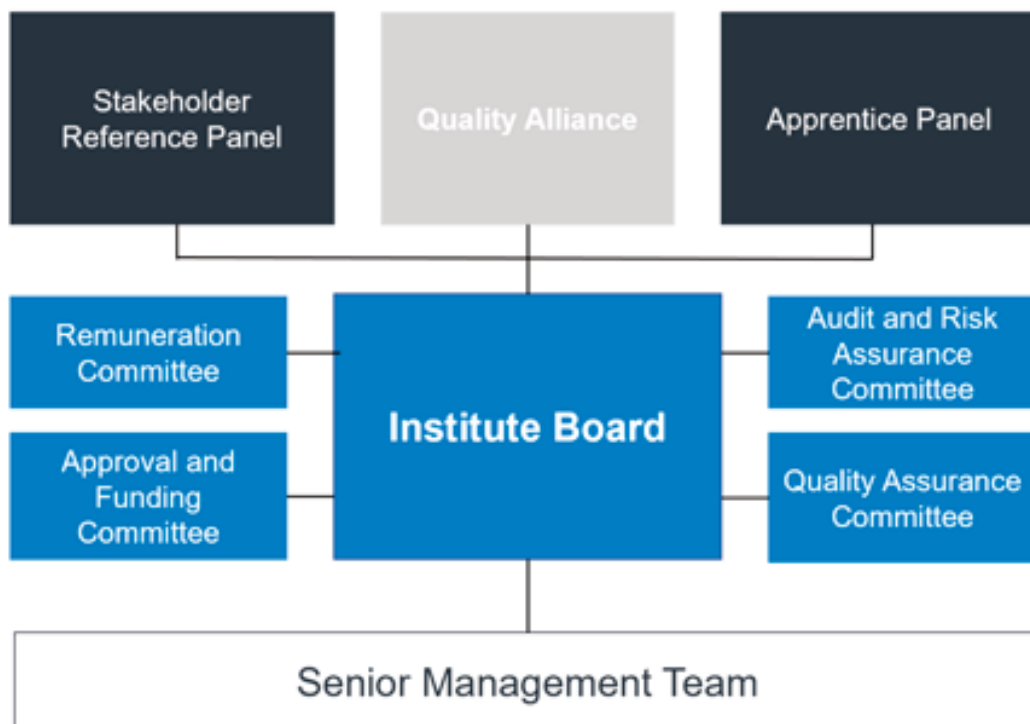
Stakeholder Reference Panel

Quality Alliance

Apprentice Panel

Remuneration Committee

Institute Board

Audit and Risk Assurance Committee

Approval and Funding Committee

Quality Assurance Committee

Senior Management Team